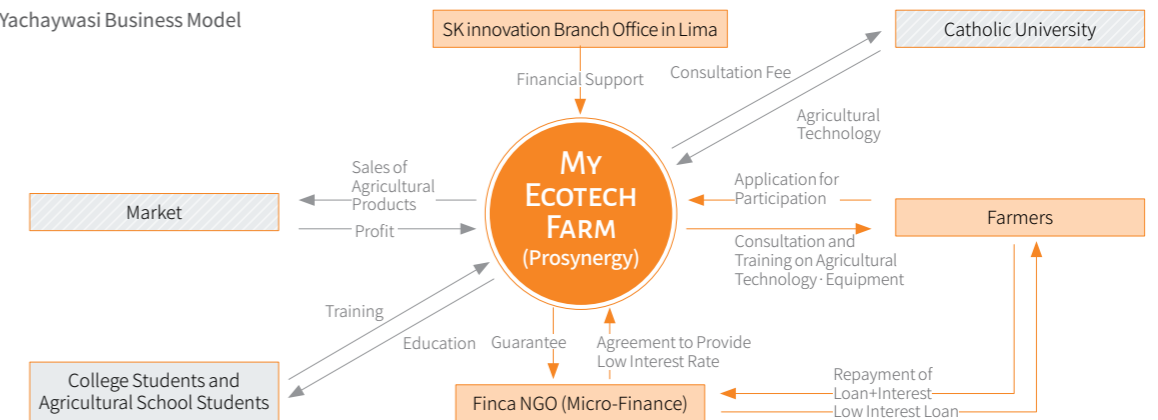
Yachaywasi Business Model

SK innovation Branch Office in Lima

Catholic University

Financial Support

Consultation Fee

Agricultural Technology

MY ECOTECH FARM (Prosynergy)

Sales of Agricultural Products

Market

Profit

Application for Participation

Farmers

Consultation and Training on Agricultural Technology · Equipment

Training

Education

Guarantee

Agreement to Provide Low Interest Rate

College Students and Agricultural School Students

Finca NGO (Micro-Finance)

Repayment of Loan+Interest

Low Interest Loan